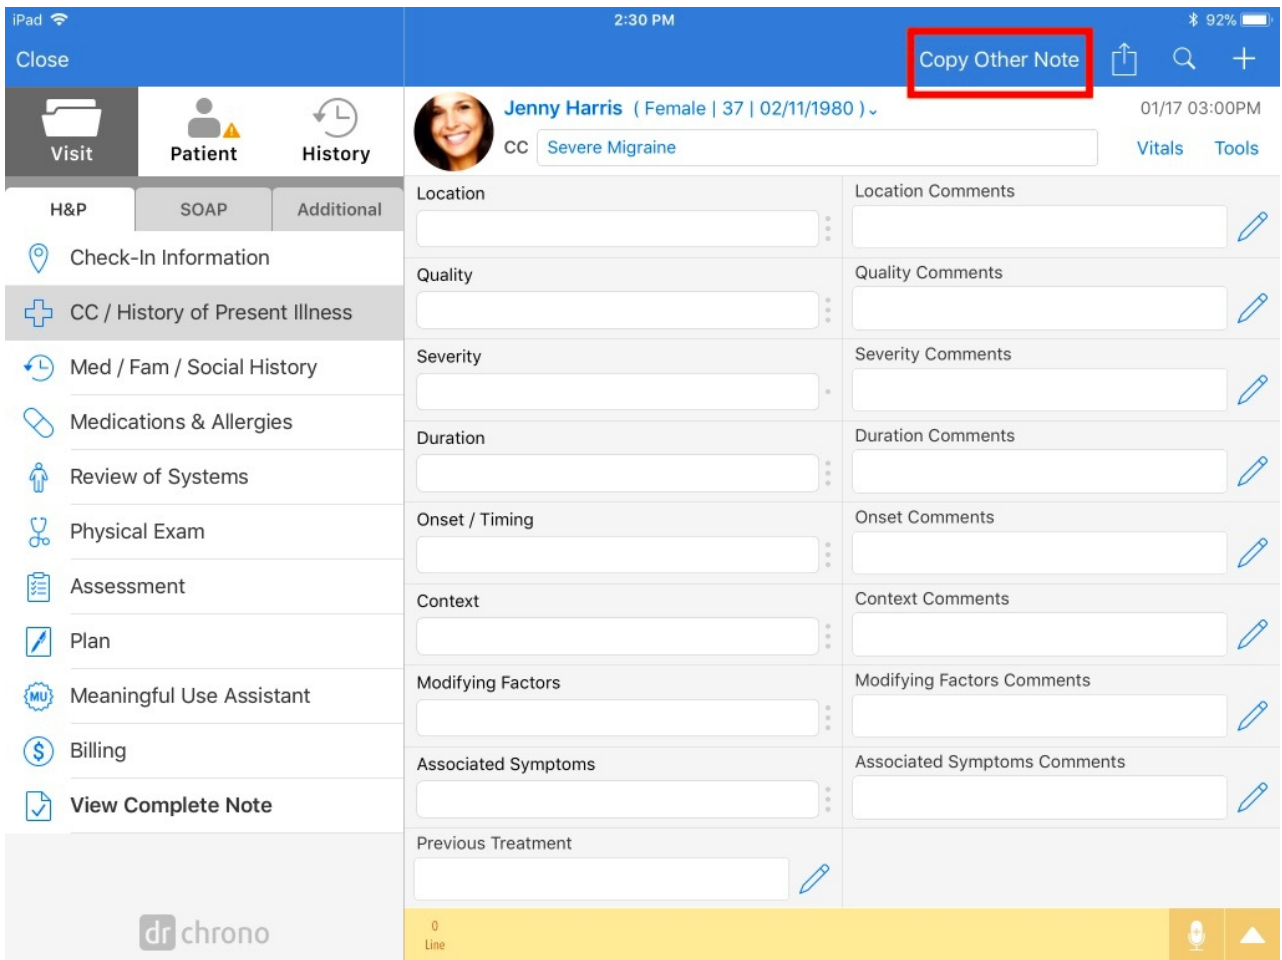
iPad 2:30 PM 92%

Close

Copy Other Note

Visit Patient History

Jenny Harris ( Female | 37 | 02/11/1980 ) 01/17 03:00PM

CC Severe Migraine Vitals Tools

H&P SOAP Additional

Check-In Information

CC / History of Present Illness

Med / Fam / Social History

Medications & Allergies

Review of Systems

Physical Exam

Assessment

Plan

MU Meaningful Use Assistant

Billing

View Complete Note

dr chrono

Location

Location Comments

Quality

Quality Comments

Severity

Severity Comments

Duration

Duration Comments

Onset / Timing

Onset Comments

Context

Context Comments

Modifying Factors

Modifying Factors Comments

Associated Symptoms

Associated Symptoms Comments

Previous Treatment

0
Line